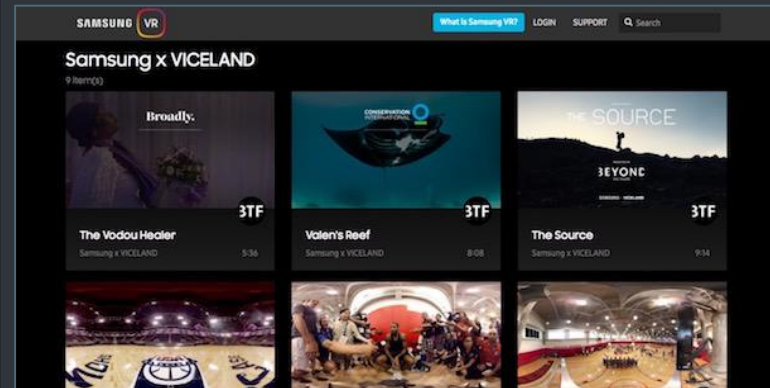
SAMSUNG VR

What is Samsung VR? LOGIN SUPPORT Search

Samsung x VICELAND

9 item(s)

Broadly.

BTF

The Vodou Healer

Samsung x VICELAND 5:36

CONSERVATION INTERNATIONAL

BTF

Valen's Reef

Samsung x VICELAND 8:08

THE SOURCE

BEYOND

BTF

The Source

Samsung x VICELAND 9:14